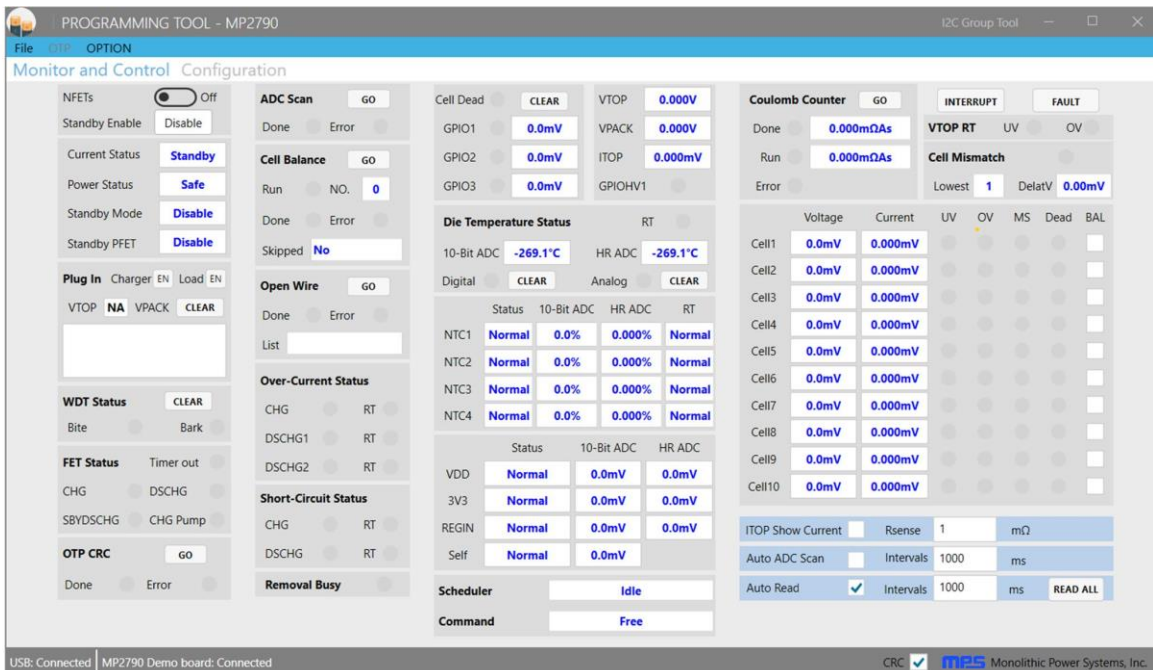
PROGRAMMING TOOL - MP2790

I2C Group Tool

File OTP OPTION

Monitor and Control Configuration

NFETs Off
Standby Enable Disable

Current Status Standby
Power Status Safe
Standby Mode Disable
Standby PFET Disable

Plug In Charger EN Load EN
VTOP NA VPACK CLEAR

WDT Status CLEAR
Bite Bark

FET Status Timer out
CHG DSCHG
SBYDSCHG CHG Pump

OTP CRC GO
Done Error

ADC Scan GO
Done Error

Cell Balance GO
Run NO. 0
Done Error
Skipped No

Open Wire GO
Done Error
List

Over-Current Status
CHG RT
DSCHG1 RT
DSCHG2 RT

Short-Circuit Status
CHG RT
DSCHG RT

Removal Busy

Cell Dead CLEAR
GPIO1 0.0mV
GPIO2 0.0mV
GPIO3 0.0mV

VTOP 0.000V
VPACK 0.000V
ITOP 0.000mV
GPIOHV1

Die Temperature Status RT
10-Bit ADC -269.1°C HR ADC -269.1°C
Digital CLEAR Analog CLEAR

| | Status | 10-Bit ADC | HR ADC | RT |
|---|---|---|---|---|
| NTC1 | Normal | 0.0% | 0.000% | Normal |
| NTC2 | Normal | 0.0% | 0.000% | Normal |
| NTC3 | Normal | 0.0% | 0.000% | Normal |
| NTC4 | Normal | 0.0% | 0.000% | Normal |

| | Status | 10-Bit ADC | HR ADC |
|---|---|---|---|
| VDD | Normal | 0.0mV | 0.0mV |
| 3V3 | Normal | 0.0mV | 0.0mV |
| REGIN | Normal | 0.0mV | 0.0mV |
| Self | Normal | 0.0mV | |

Scheduler Idle
Command Free

Coulomb Counter GO
Done 0.000mΩAs
Run 0.000mΩAs
Error

INTERRUPT FAULT
VTOP RT UV OV
Cell Mismatch
Lowest 1 DelatV 0.00mV

| | Voltage | Current | UV | OV | MS | Dead | BAL |
|---|---|---|---|---|---|---|---|
| Cell1 | 0.0mV | 0.000mV | | | | | |
| Cell2 | 0.0mV | 0.000mV | | | | | |
| Cell3 | 0.0mV | 0.000mV | | | | | |
| Cell4 | 0.0mV | 0.000mV | | | | | |
| Cell5 | 0.0mV | 0.000mV | | | | | |
| Cell6 | 0.0mV | 0.000mV | | | | | |
| Cell7 | 0.0mV | 0.000mV | | | | | |
| Cell8 | 0.0mV | 0.000mV | | | | | |
| Cell9 | 0.0mV | 0.000mV | | | | | |
| Cell10 | 0.0mV | 0.000mV | | | | | |

ITOP Show Current Rsense 1 mΩ
Auto ADC Scan Intervals 1000 ms
Auto Read ✓ Intervals 1000 ms READ ALL

USB: Connected MP2790 Demo board: Connected
CRC ✓ MPS Monolithic Power Systems, Inc.